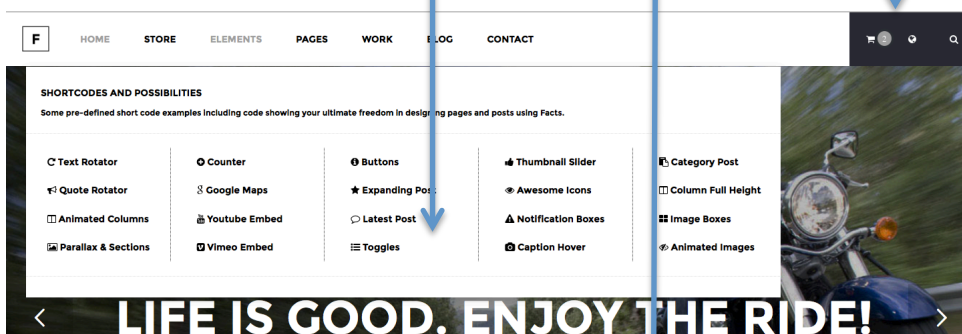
F HOME STORE ELEMENTS PAGES WORK BLOG CONTACT

2

SHORTCODES AND POSSIBILITIES

Some pre-defined short code examples including code showing your ultimate freedom in designing pages and posts using Facts.

| | | | | |
|---|---|---|---|---|
| Text Rotator | Counter | Buttons | Thumbnail Slider | Category Post |
| Quote Rotator | Google Maps | Expanding Post | Awesome Icons | Column Full Height |
| Animated Columns | Youtube Embed | Latest Post | Notification Boxes | Image Boxes |
| Parallax & Sections | Vimeo Embed | Toggles | Caption Hover | Animated Images |

LIFE IS GOOD. ENJOY THE RIDE!